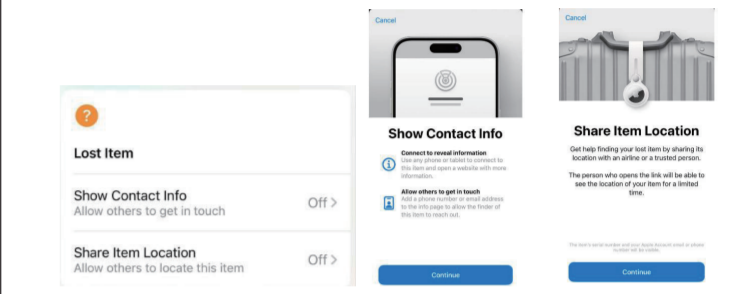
?

Lost Item

Show Contact Info
Allow others to get in touch
Off >

Share Item Location
Allow others to locate this item
Off >

Cancel

Show Contact Info

Connect to reveal information
Use any phone or tablet to connect to this item and open a website with more information.

Allow others to get in touch
Add a phone number or email address to the info page to allow the finder of this item to reach out.

Continue

Cancel

Share Item Location

Get help finding your lost item by sharing its location with an airline or a trusted person.

The person who opens the link will be able to see the location of your item for a limited time.

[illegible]

Continue